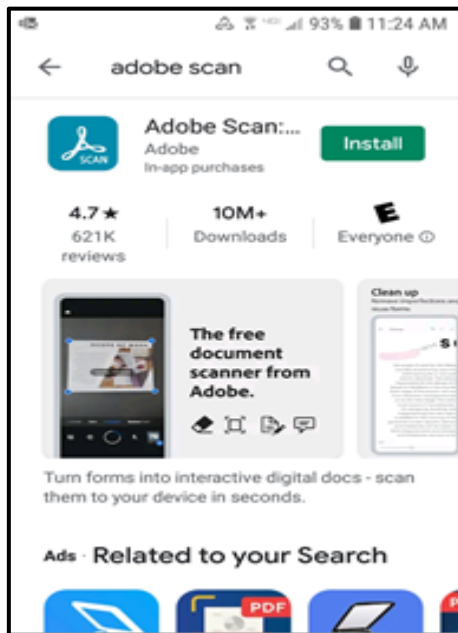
93% 11:24 AM

adobe scan

SCAN

Adobe Scan:...
Adobe
In-app purchases

Install

4.7★
621K reviews

10M+
Downloads

E
Everyone ⓘ

The free document scanner from Adobe.

Clean up

Turn forms into interactive digital docs - scan them to your device in seconds.

Ads · Related to your Search

PDF